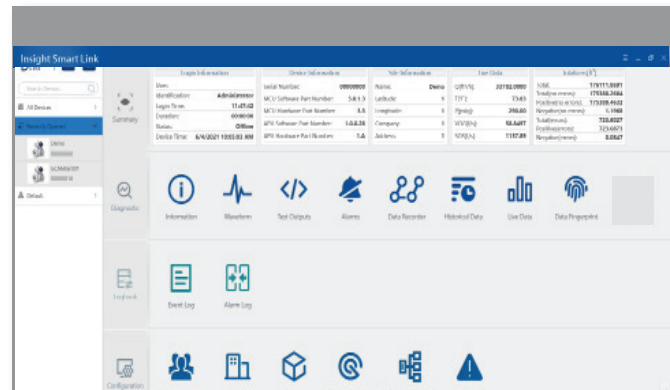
Insight Smart Link

Search Device

All Devices

Recently Opened

Demo

SCM6600

Default

Summary

Login Information

User: Administrator
Identification:
Login Time: 11:41:42
Duration: 00:00:00
Status: Offline
Device Time: 6/4/2021 10:03:02 AM

Device Information

Serial Number: 00000000
MCU Software Part Number: 5.0.1.3
MCU Hardware Part Number: 1.5
APU Software Part Number: 1.0.0.26
APU Hardware Part Number: 1.4

Site Information

Name: Demo
Latitude: 0
Longitude: 0
Company: 0
Address: 0

Live Data

Q[ft³/h]: 32182.0900
T[°F]: 73.63
P[psig]: 298.00
SOS[ft/s]: 1126.6497
SOS[ft/s]: 1137.89

Totalizers[ft³]

Total: 179111.5581
Total(unc.corr.): 179108.3484
Positive(unc.corr.): 173389.4403
Negative(unc.corr.): 6.1968
Total(uncorr.): 728.8027
Positive(uncorr.): 723.6871
Negative(uncorr.): 0.0647

Diagnostic

Information
Waveform
Test Outputs
Alarms
Data Recorder
Historical Data
Live Data
Data Fingerprint

Logbook

Event Log
Alarm Log

Configuration